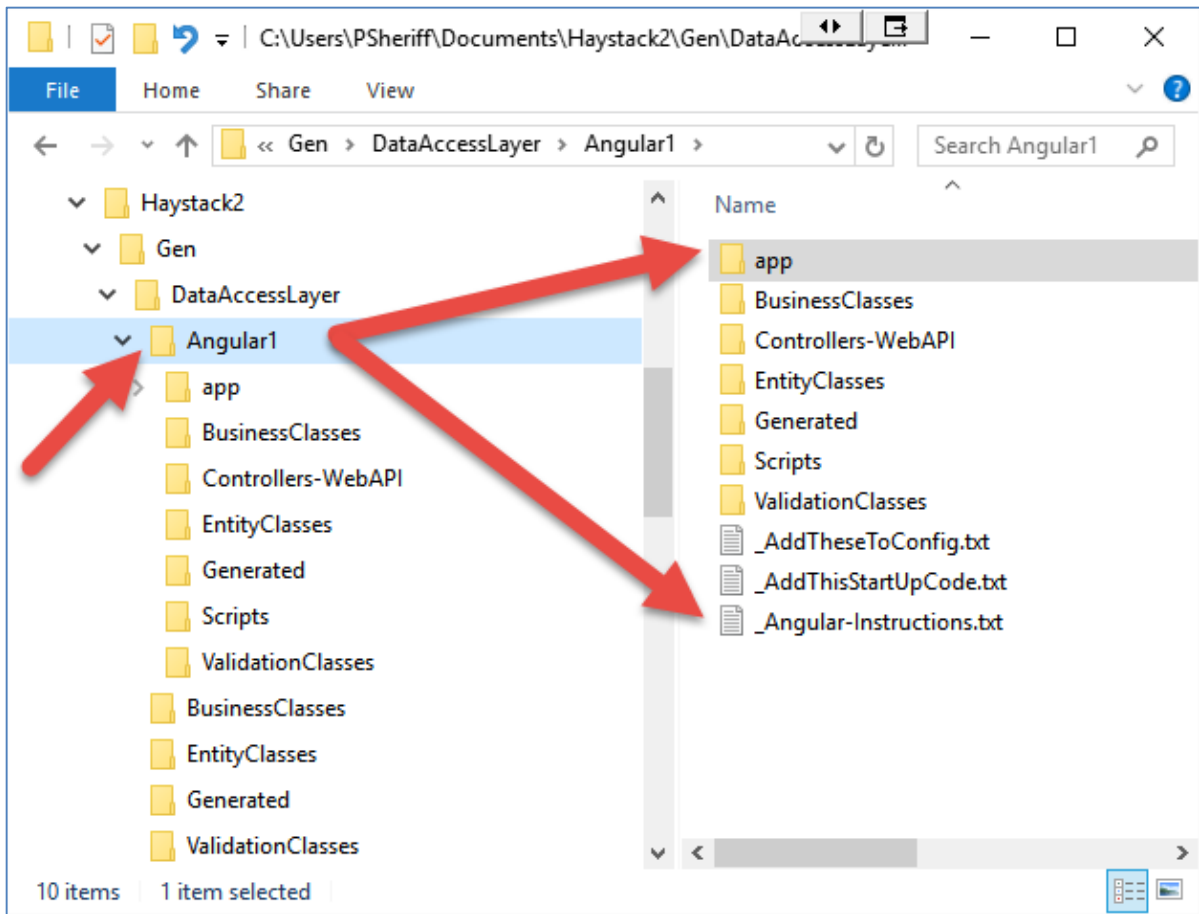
C:\Users\PSheriff\Documents\Haystack2\Gen\DataAccessLay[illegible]

File Home Share View

« Gen › DataAccessLayer › Angular1 ›

Search Angular1

Haystack2
Gen
DataAccessLayer
Angular1
app
BusinessClasses
Controllers-WebAPI
EntityClasses
Generated
Scripts
ValidationClasses
BusinessClasses
EntityClasses
Generated
ValidationClasses

Name
app
BusinessClasses
Controllers-WebAPI
EntityClasses
Generated
Scripts
ValidationClasses
_AddTheseToConfig.txt
_AddThisStartUpCode.txt
_Angular-Instructions.txt

10 items 1 item selected